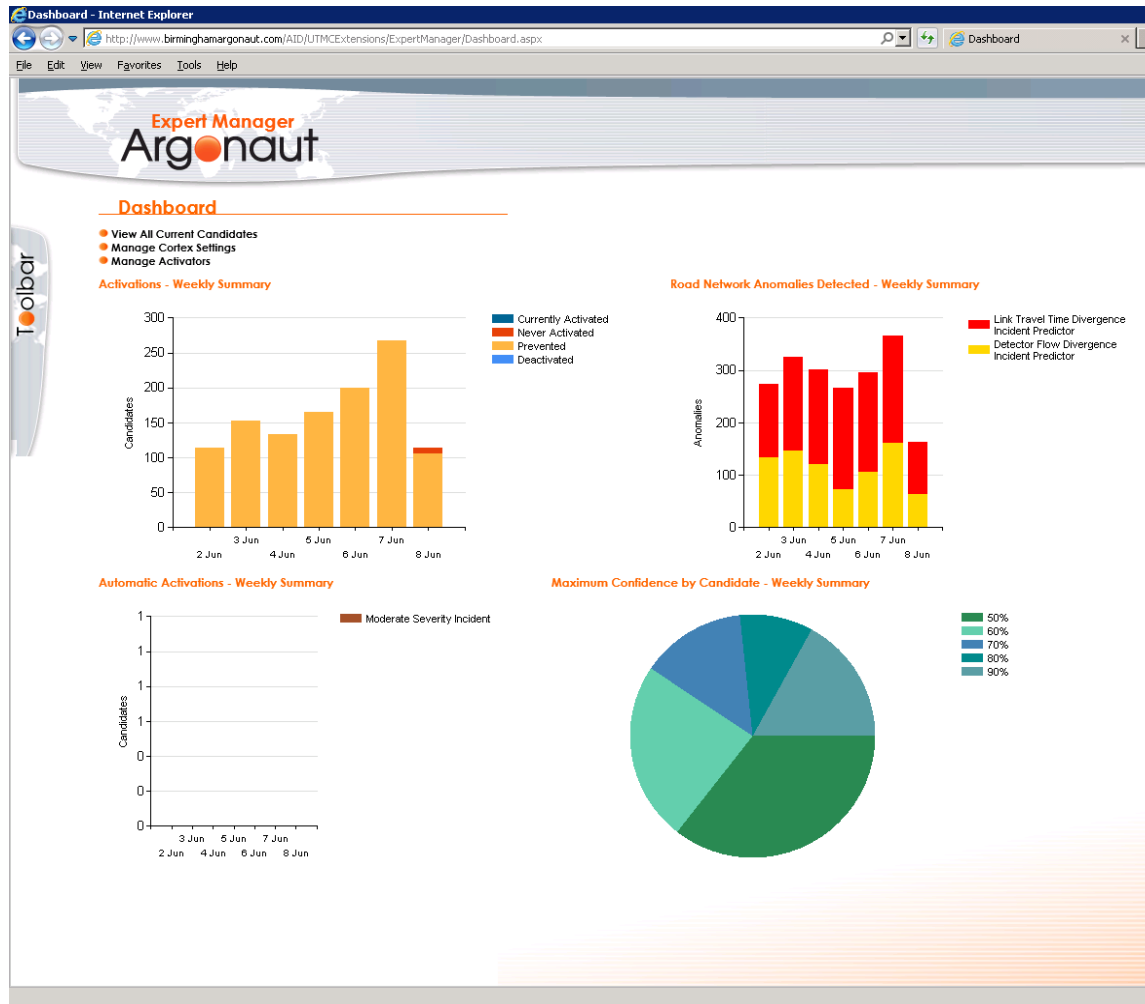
Dashboard - Internet Explorer

http://www.birminghamargonaut.com/AID/UTMCExtensions/ExpertManager/Dashboard.aspx

Dashboard

File Edit View Favorites Tools Help

Expert Manager
Argonaut

Toolbar

Dashboard

View All Current Candidates
Manage Cortex Settings
Manage Activators

Activations - Weekly Summary

Currently Activated
Never Activated
Prevented
Deactivated

300
250
200
150
100
50
0
Candidates
2 Jun 3 Jun 4 Jun 5 Jun 6 Jun 7 Jun 8 Jun

Road Network Anomalies Detected - Weekly Summary

Link Travel Time Divergence Incident Predictor
Detector Flow Divergence Incident Predictor

400
300
200
100
0
Anomalies
2 Jun 3 Jun 4 Jun 5 Jun 6 Jun 7 Jun 8 Jun

Automatic Activations - Weekly Summary

Moderate Severity Incident

1
1
1
1
0
0
0
Candidates
2 Jun 3 Jun 4 Jun 5 Jun 6 Jun 7 Jun 8 Jun

Maximum Confidence by Candidate - Weekly Summary

50%
60%
70%
80%
90%